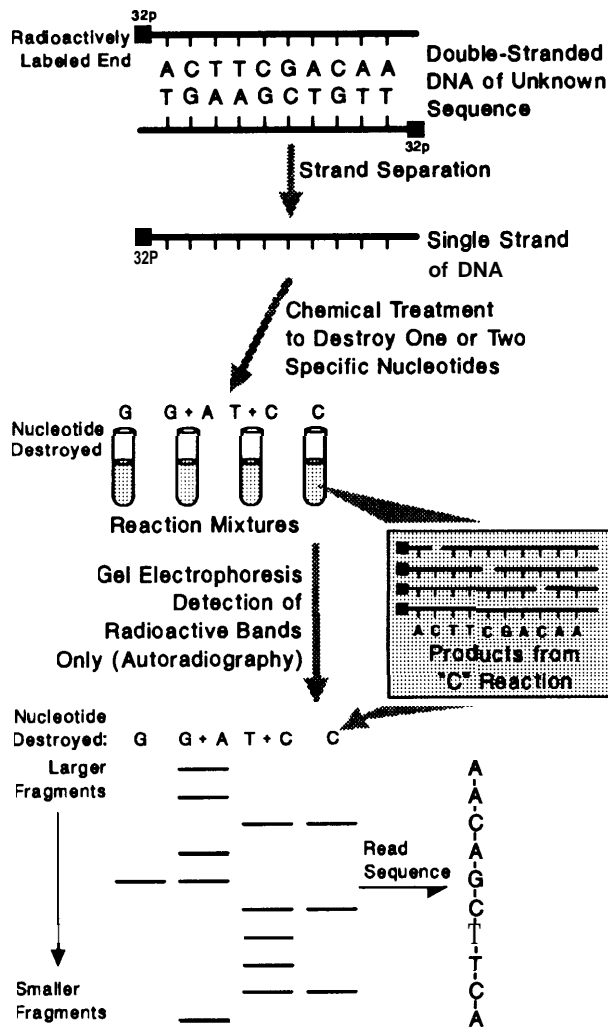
32p

Radioactively Labeled End

A C T T C G A C A A
T G A A G C T G T T

Double-Stranded DNA of Unknown Sequence

32p

Strand Separation

32P

Single Strand of DNA

Chemical Treatment to Destroy One or Two Specific Nucleotides

Nucleotide Destroyed

G G + A T + C C

Reaction Mixtures

A C T T C G A C A A
Products from "C" Reaction

Gel Electrophoresis Detection of Radioactive Bands Only (Autoradiography)

Nucleotide Destroyed: G G + A T + C C

Larger Fragments

Smaller Fragments

Read Sequence

A
A
C
A
G
C
T
T
C
A